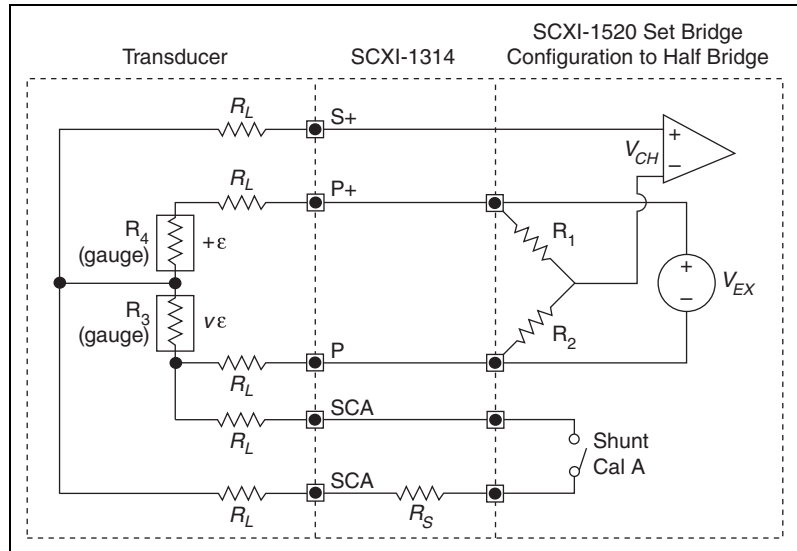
Transducer

SCXI-1314

SCXI-1520 Set Bridge Configuration to Half Bridge

$R_L$

S+

+

$V_{CH}$

–

$R_L$

P+

$R_4$ (gauge)

+ε

$R_1$

+

$V_{EX}$

–

$R_3$ (gauge)

$v$ε

$R_2$

P

$R_L$

SCA

$R_L$

Shunt Cal A

SCA

$R_L$

$R_S$